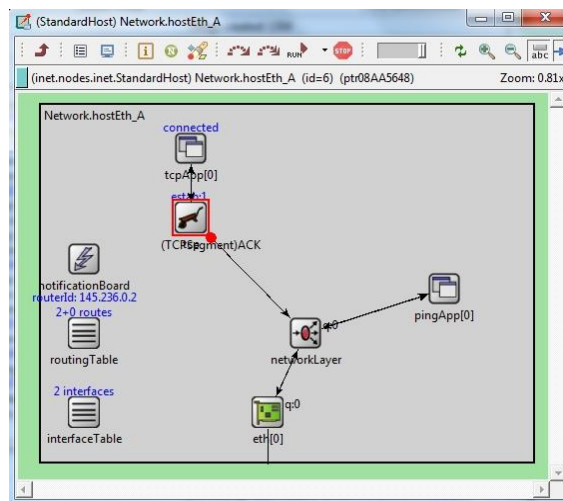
(StandardHost) Network.hostEth_A

RUN

STOP

abc

(inet.nodes.inet.StandardHost) Network.hostEth_A (id=6) (ptr08AA5648)

Zoom: 0.81x

Network.hostEth_A

connected

tcpApp[0]

est: 1

(TCPSegment)ACK

notificationBoard

routerId: 145.236.0.2

2+0 routes

routingTable

2 interfaces

interfaceTable

q:0

networkLayer

pingApp[0]

q:0

eth[0]